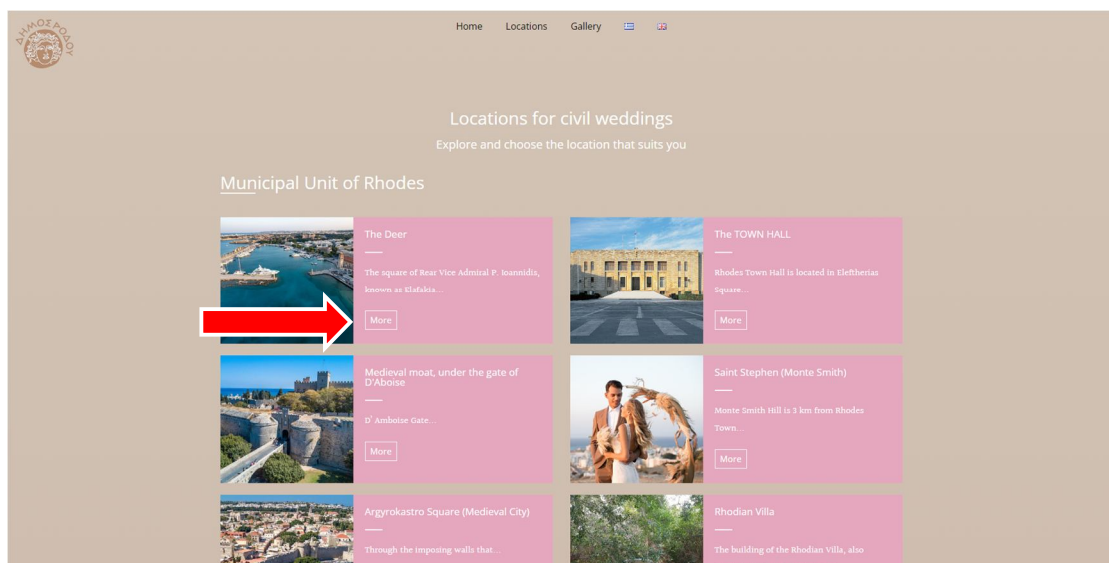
ΔΗΜΟΣ ΡΟΔΟΥ

Home Locations Gallery

Locations for civil weddings

Explore and choose the location that suits you

Municipal Unit of Rhodes

The Deer

The square of Rear Vice Admiral P. Ioannidis, known as Elafakia...

More

The TOWN HALL

Rhodes Town Hall is located in Eleftherias Square...

More

Medieval moat, under the gate of D'Aboise

D' Amboise Gate...

More

Saint Stephen (Monte Smith)

Monte Smith Hill is 3 km from Rhodes Town...

More

Argyrokastro Square (Medieval City)

Through the imposing walls that...

Rhodian Villa

The building of the Rhodian Villa, also